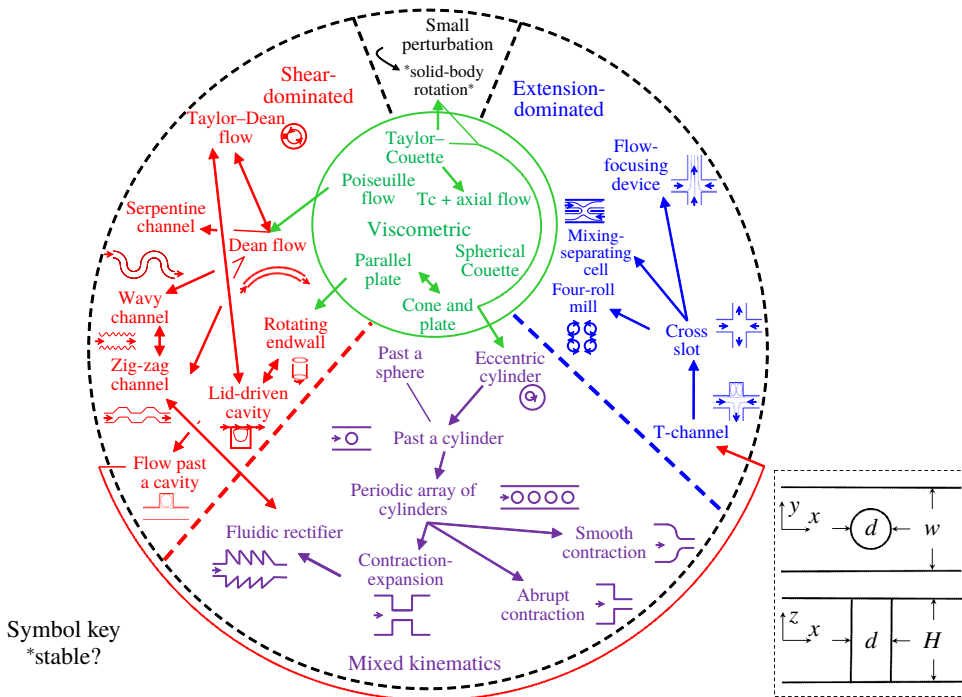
Small perturbation

*solid-body rotation*

Shear-dominated

Extension-dominated

Taylor–Dean flow

Taylor–Couette

Poiseuille flow

Tc + axial flow

Viscometric

Serpentine channel

Dean flow

Spherical Couette

Parallel plate

Cone and plate

Flow-focusing device

Mixing-separating cell

Four-roll mill

Wavy channel

Rotating endwall

Zig-zag channel

Lid-driven cavity

Past a sphere

Eccentric cylinder

Cross slot

Past a cylinder

T-channel

Flow past a cavity

Periodic array of cylinders

Fluidic rectifier

Smooth contraction

Contraction-expansion

Abrupt contraction

Mixed kinematics

Symbol key
*stable?

$y$ $x$ $d$ $w$

$z$ $x$ $d$ $H$